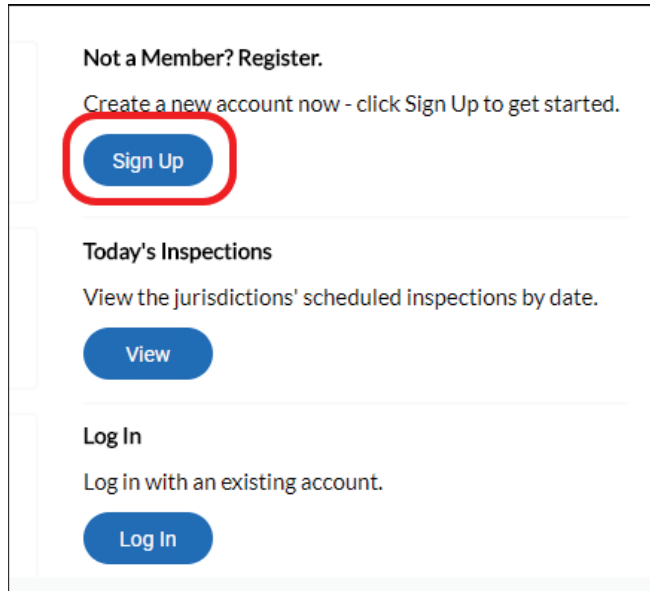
Not a Member? Register.

Create a new account now - click Sign Up to get started.

Sign Up

Today's Inspections

View the jurisdictions' scheduled inspections by date.

View

Log In

Log in with an existing account.

Log In